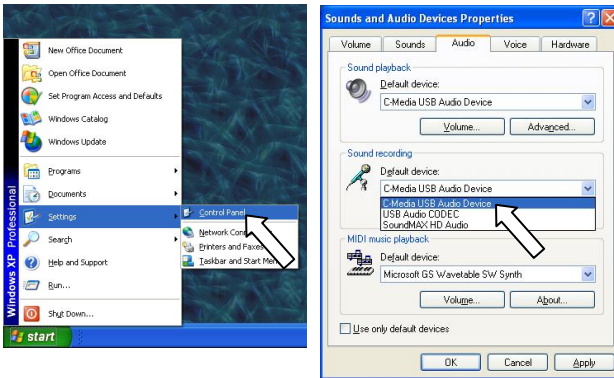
New Office Document
Open Office Document
Set Program Access and Defaults
Windows Catalog
Windows Update
Programs
Documents
Settings
Search
Help and Support
Run...
Shut Down...
Windows XP Professional
start
Control Panel
Network Conn
Printers and Faxes
Taskbar and Start Men

Sounds and Audio Devices Properties
?
X
Volume
Sounds
Audio
Voice
Hardware
Sound playback
Default device:
C-Media USB Audio Device
Volume...
Advanced...
Sound recording
Default device:
C-Media USB Audio Device
C-Media USB Audio Device
USB Audio CODEC
SoundMAX HD Audio
MIDI music playback
Default device:
Microsoft GS Wavetable SW Synth
Volume...
About...
Use only default devices
OK
Cancel
Apply